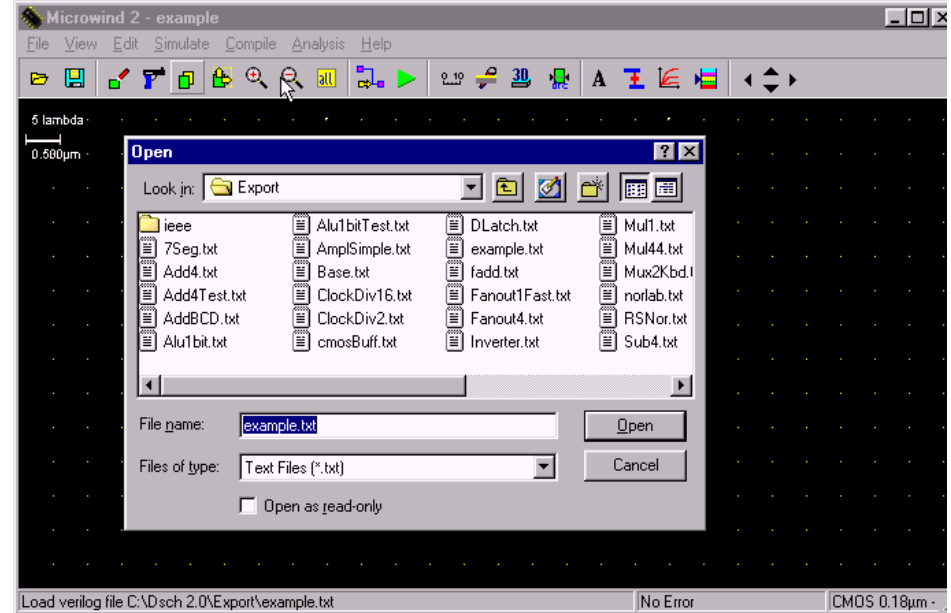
Microwind 2 - example

File View Edit Simulate Compile Analysis Help

all 0.10 3D drc A

5 lambda
0.500µm

Open

Look in: Export

ieee
7Seg.txt
Add4.txt
Add4Test.txt
AddBCD.txt
Alu1bit.txt
Alu1bitTest.txt
AmplSimple.txt
Base.txt
ClockDiv16.txt
ClockDiv2.txt
cmosBuff.txt
DLatch.txt
example.txt
fadd.txt
Fanout1Fast.txt
Fanout4.txt
Inverter.txt
Mul1.txt
Mul44.txt
Mux2Kbd.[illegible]
norlab.txt
RSNor.txt
Sub4.txt

File name: example.txt
Open
Files of type: Text Files (*.txt)
Cancel
Open as read-only

Load verilog file C:\Dsch 2.0\Export\example.txt
No Error
CMOS 0.18µm -